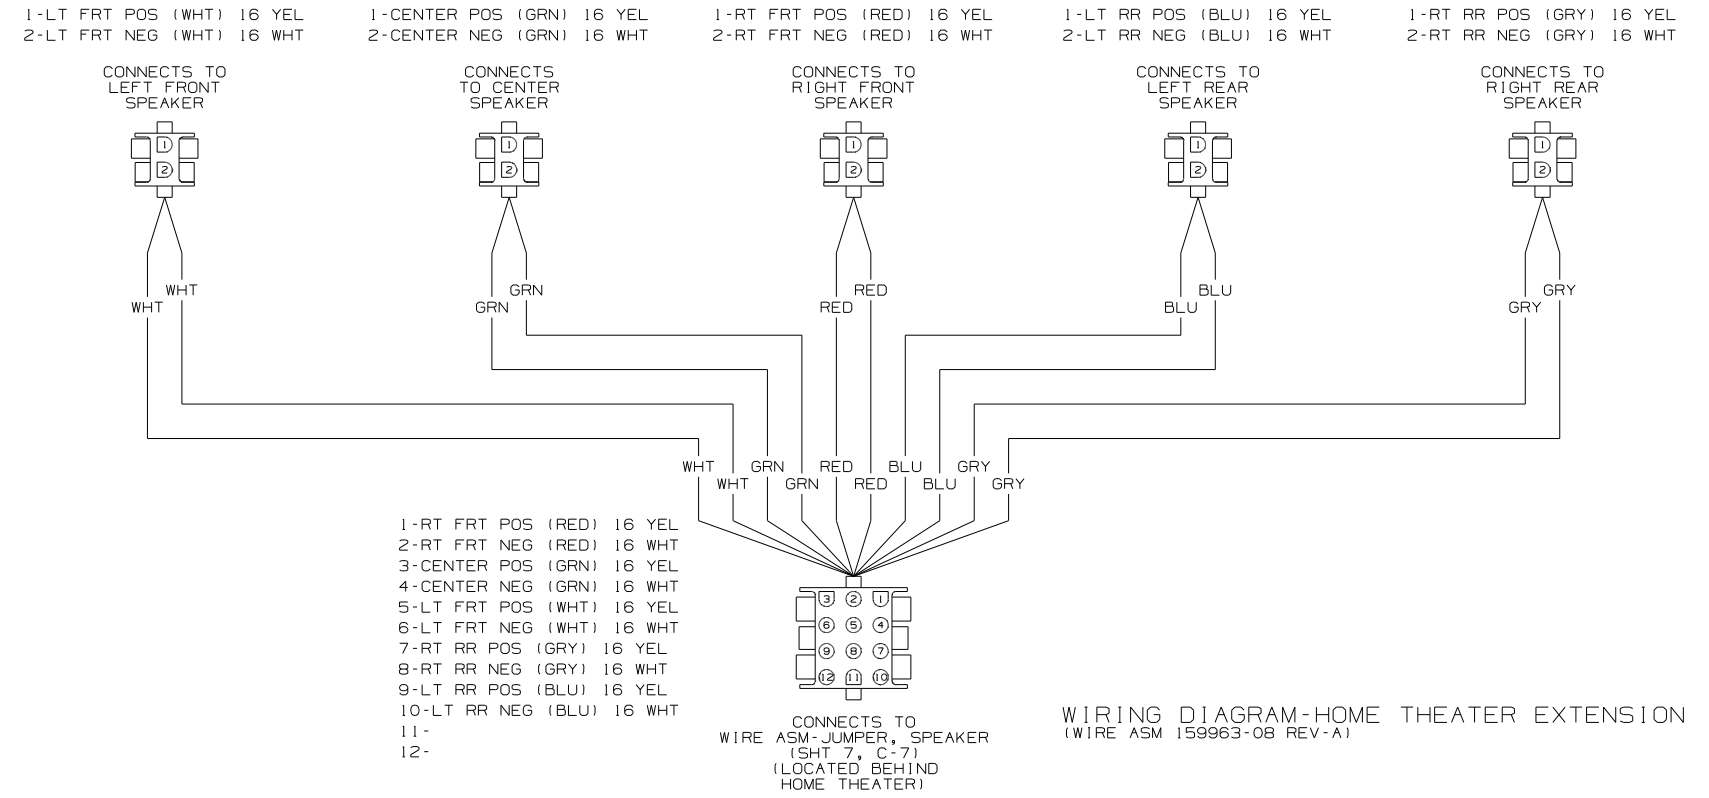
1-LT FRT POS (WHT) 16 YEL
2-LT FRT NEG (WHT) 16 WHT

1-CENTER POS (GRN) 16 YEL
2-CENTER NEG (GRN) 16 WHT

1-RT FRT POS (RED) 16 YEL
2-RT FRT NEG (RED) 16 WHT

1-LT RR POS (BLU) 16 YEL
2-LT RR NEG (BLU) 16 WHT

1-RT RR POS (GRY) 16 YEL
2-RT RR NEG (GRY) 16 WHT

CONNECTS TO LEFT FRONT SPEAKER

CONNECTS TO CENTER SPEAKER

CONNECTS TO RIGHT FRONT SPEAKER

CONNECTS TO LEFT REAR SPEAKER

CONNECTS TO RIGHT REAR SPEAKER

1 2 1 2 1 2 1 2 1 2

WHT WHT GRN GRN RED RED BLU BLU GRY GRY

WHT WHT GRN GRN RED RED BLU BLU GRY GRY

1-RT FRT POS (RED) 16 YEL
2-RT FRT NEG (RED) 16 WHT
3-CENTER POS (GRN) 16 YEL
4-CENTER NEG (GRN) 16 WHT
5-LT FRT POS (WHT) 16 YEL
6-LT FRT NEG (WHT) 16 WHT
7-RT RR POS (GRY) 16 YEL
8-RT RR NEG (GRY) 16 WHT
9-LT RR POS (BLU) 16 YEL
10-LT RR NEG (BLU) 16 WHT
11-
12-

3 2 1
6 5 4
9 8 7
12 11 10

CONNECTS TO
WIRE ASM-JUMPER, SPEAKER
(SHT 7, C-7)
(LOCATED BEHIND
HOME THEATER)

WIRING DIAGRAM-HOME THEATER EXTENSION
(WIRE ASM 159963-08 REV-A)